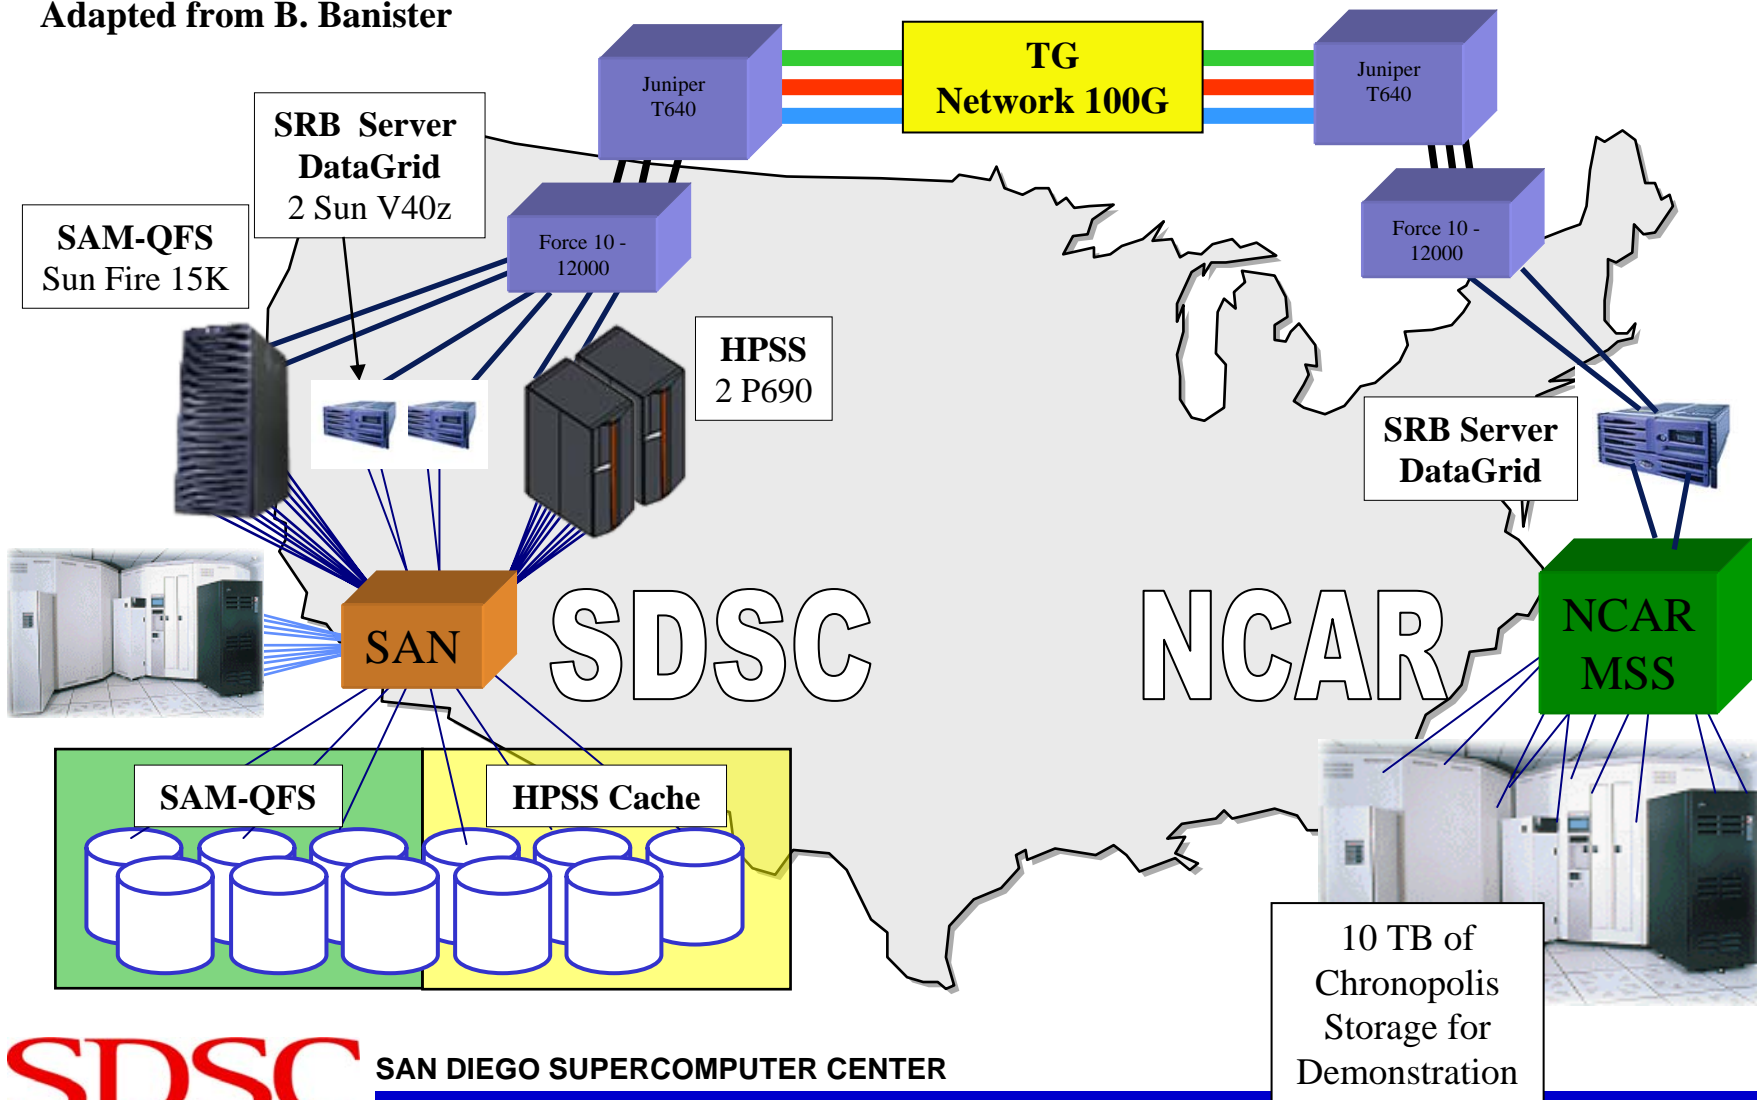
Adapted from B. Banister

Juniper T640

TG Network 100G

Juniper T640

SRB Server DataGrid 2 Sun V40z

SAM-QFS Sun Fire 15K

Force 10 - 12000

Force 10 - 12000

HPSS 2 P690

SRB Server DataGrid

SAN

SDSC

NCAR

NCAR MSS

SAM-QFS

HPSS Cache

10 TB of Chronopolis Storage for Demonstration

SDSC

SAN DIEGO SUPERCOMPUTER CENTER